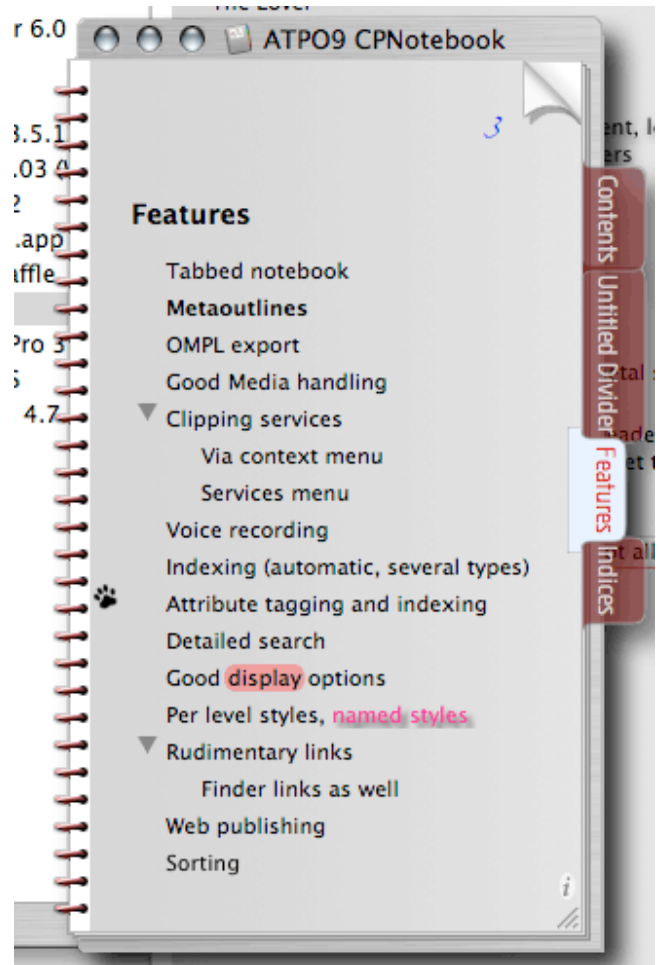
r 6.0
3.5.1
.03
2
.app
affle
Pro 3
4.7

ATPO9 CPNotebook

3

Features

Tabbed notebook
Metaoutlines
OMPL export
Good Media handling
Clipping services
Via context menu
Services menu
Voice recording
Indexing (automatic, several types)
Attribute tagging and indexing
Detailed search
Good display options
Per level styles, named styles
Rudimentary links
Finder links as well
Web publishing
Sorting

i

Contents
Untitled Divider
Features
Indices

ent, l
ers
tal
ade
et
t all